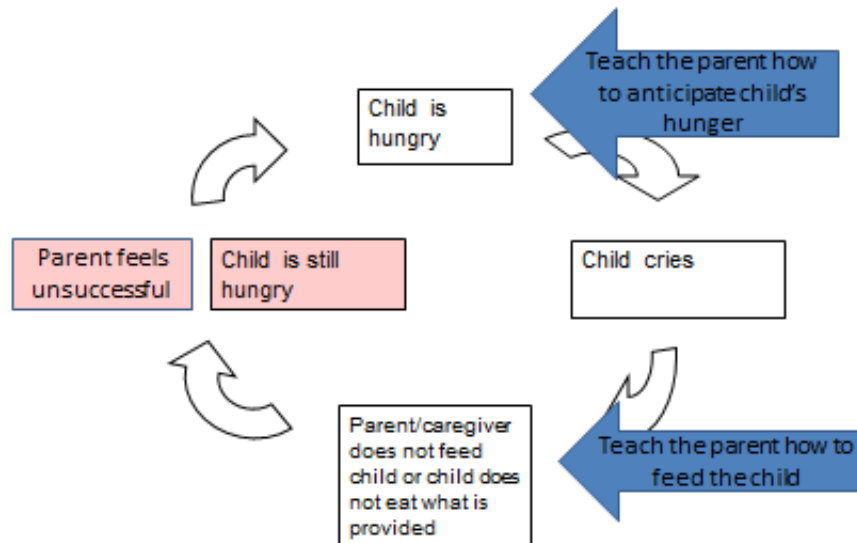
Child is hungry

Teach the parent how to anticipate child's hunger

Child cries

Teach the parent how to feed the child

Parent/caregiver does not feed child or child does not eat what is provided

Child is still hungry

Parent feels unsuccessful